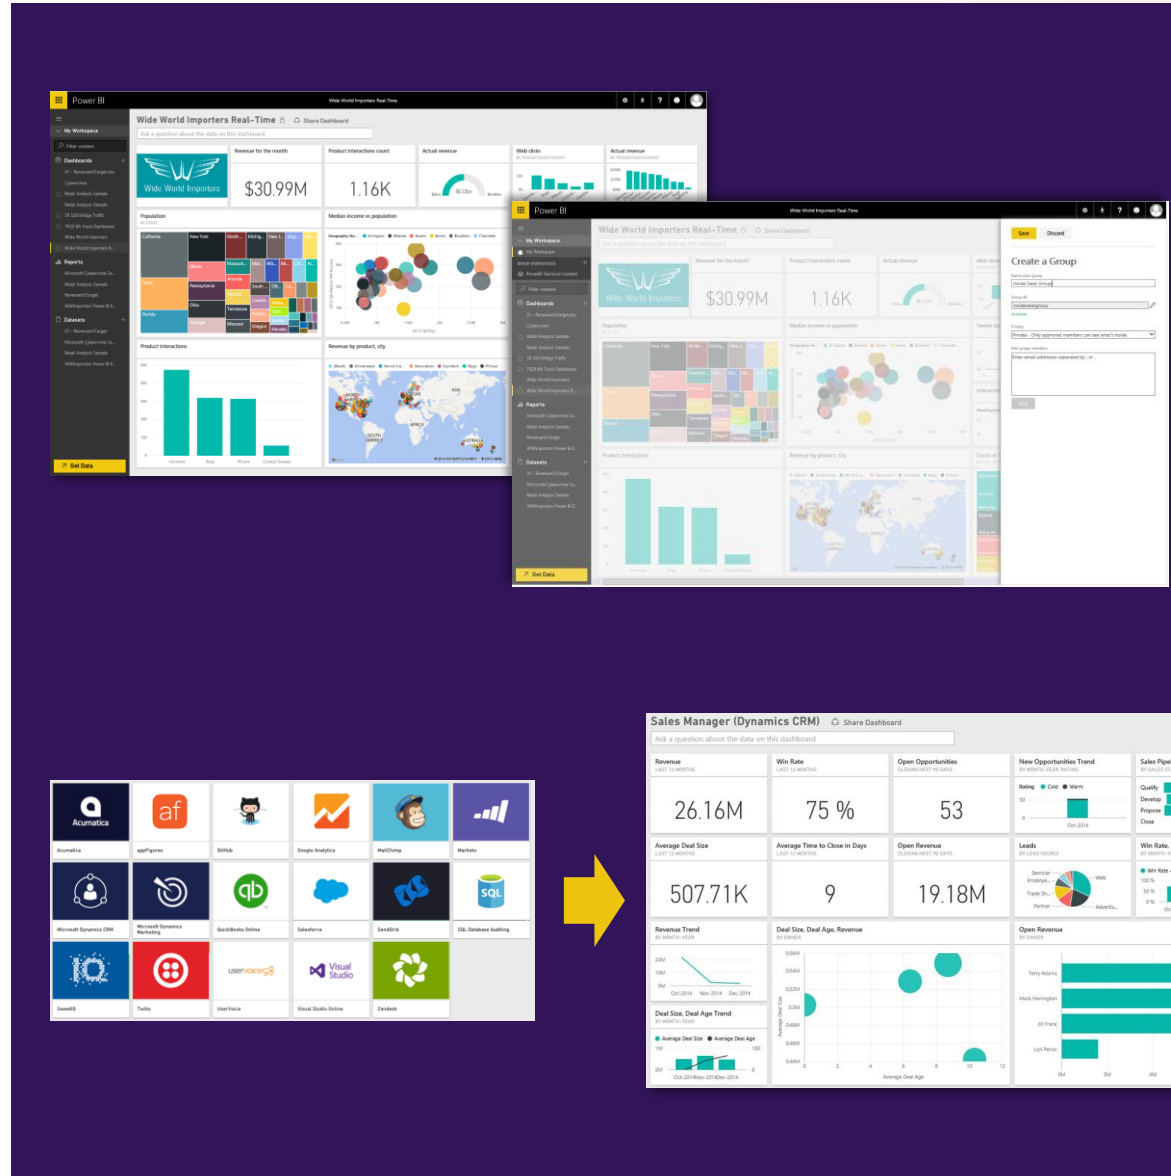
Power BI

Wide World Importers Real-Time

My Workspace

Dashboards

Reports

Datasets

Get Data

Wide World Importers Real-Time

Share Dashboard

Ask a question about the data on this dashboard

Wide World Importers

Revenue for the month

$30.99M

Product interactions count

1.16K

Actual revenue

Web clicks

Actual revenue

Population

California

New York

Texas

Florida

Pennsylvania

Ohio

Median income vs population

Product interactions

Revenue by product, city

Power BI

Wide World Importers Real-Time

My Workspace

Dashboards

Reports

Datasets

Get Data

Wide World Importers Real-Time

Share Dashboard

$30.99M

1.16K

Save

Discard

Create a Group

Name your group

Inside Sales Group

Private - Only approved members can see what's inside

Enter email addresses separated by , or ;

Acumatica

af

appFigures

GitHub

Google Analytics

MailChimp

Marketo

Microsoft Dynamics CRM

Microsoft Dynamics Marketing

qb

QuickBooks Online

Salesforce

SendGrid

SQL

SQL Database Auditing

IQ

SweetIQ

Twilio

uservoice

UserVoice

Visual Studio

Visual Studio Online

Zendesk

Sales Manager (Dynamics CRM)

Share Dashboard

Ask a question about the data on this dashboard

Revenue

LAST 12 MONTHS

26.16M

Win Rate

LAST 12 MONTHS

75 %

Open Opportunities

CLOSING NEXT 90 DAYS

53

New Opportunities Trend

BY MONTH-YEAR, RATING

Rating ● Cold ● Warm

Oct-2014

Sales Pipel

BY SALES ST

Qualify

Develop

Propose

Close

Average Deal Size

LAST 12 MONTHS

507.71K

Average Time to Close in Days

LAST 12 MONTHS

9

Open Revenue

CLOSING NEXT 90 DAYS

19.18M

Leads

BY LEAD SOURCE

Seminar

Employee...

Trade Sh...

Partner

Web

Advertis...

Win Rate,

BY MONTH-Y

● Win Rate

100 %

50 %

0 %

Revenue Trend

BY MONTH-YEAR

20M

10M

0M

Oct-2014

Nov-2014

Dec-2014

Deal Size, Deal Age, Revenue

BY OWNER

0.56M

0.54M

0.52M

0.5M

0.48M

0.46M

0.44M

0

2

4

6

8

10

12

Average Deal Size

Average Deal Age

Open Revenue

BY OWNER

Terry Adams

Mark Harrington

Jill Frank

Lori Penor

0M

2M

4M

Deal Size, Deal Age Trend

BY MONTH-YEAR

● Average Deal Size ● Average Deal Age

1M

0M

100

0

Oct-2014Nov-2014Dec-2014